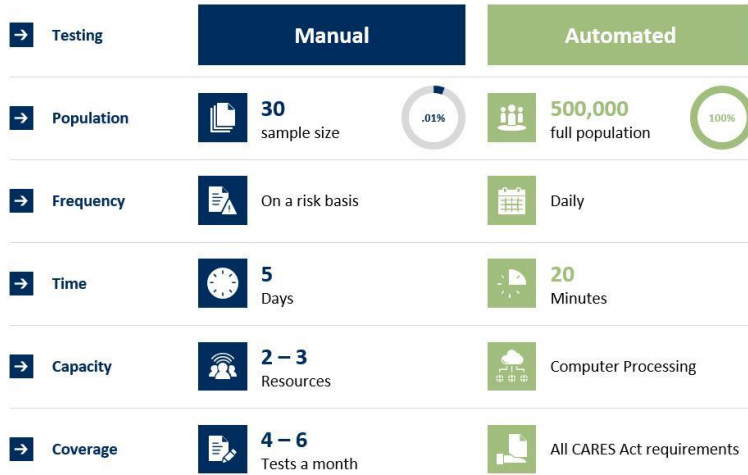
| Testing | Manual | Automated |
|---|---|---|
| Population | 30 sample size .01% | 500,000 full population 100% |
| Frequency | On a risk basis | Daily |
| Time | 5 Days | 20 Minutes |
| Capacity | 2 – 3 Resources | Computer Processing |
| Coverage | 4 – 6 Tests a month | All CARES Act requirements |